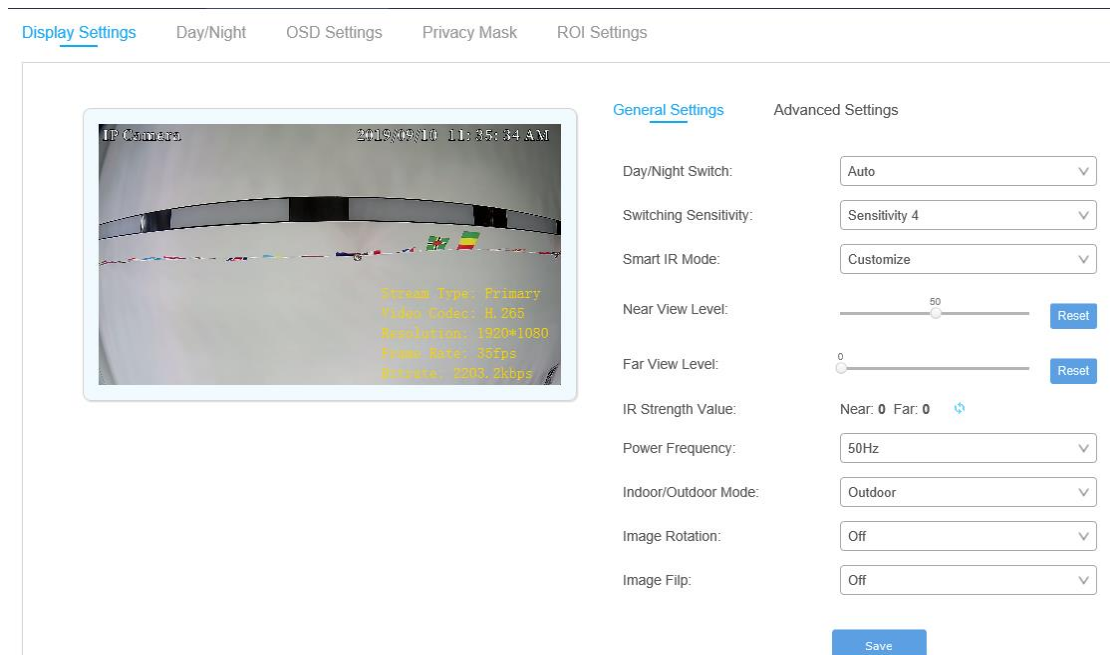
Display Settings Day/Night OSD Settings Privacy Mask ROI Settings

IP Camera 2019/09/10 11:35:34 AM

Stream Type: Primary
Video Codec: H.265
Resolution: 1920*1080
Frame Rate: 35fps
Bitrate: 2203.2kbps

General Settings Advanced Settings

Day/Night Switch: Auto

Switching Sensitivity: Sensitivity 4

Smart IR Mode: Customize

Near View Level: 50 Reset

Far View Level: 0 Reset

IR Strength Value: Near: 0 Far: 0

Power Frequency: 50Hz

Indoor/Outdoor Mode: Outdoor

Image Rotation: Off

Image Filp: Off

Save